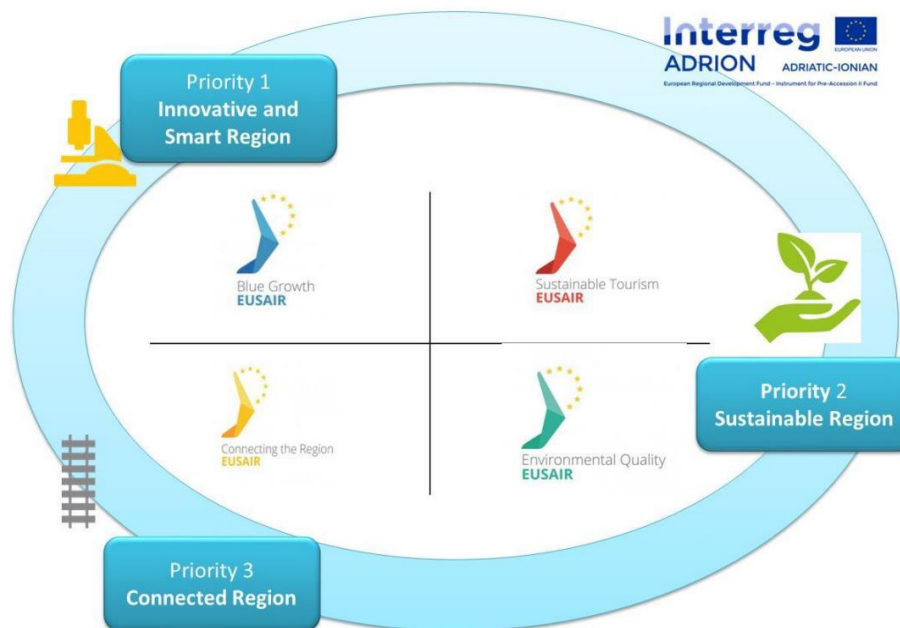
Interreg
EUROPEAN UNION
ADRION ADRIATIC-IONIAN
European Regional Development Fund - Instrument for Pre-Accession II Fund

Priority 1
Innovative and Smart Region

Blue Growth
EUSAIR

Sustainable Tourism
EUSAIR

Connecting the Region
EUSAIR

Environmental Quality
EUSAIR

Priority 2
Sustainable Region

Priority 3
Connected Region